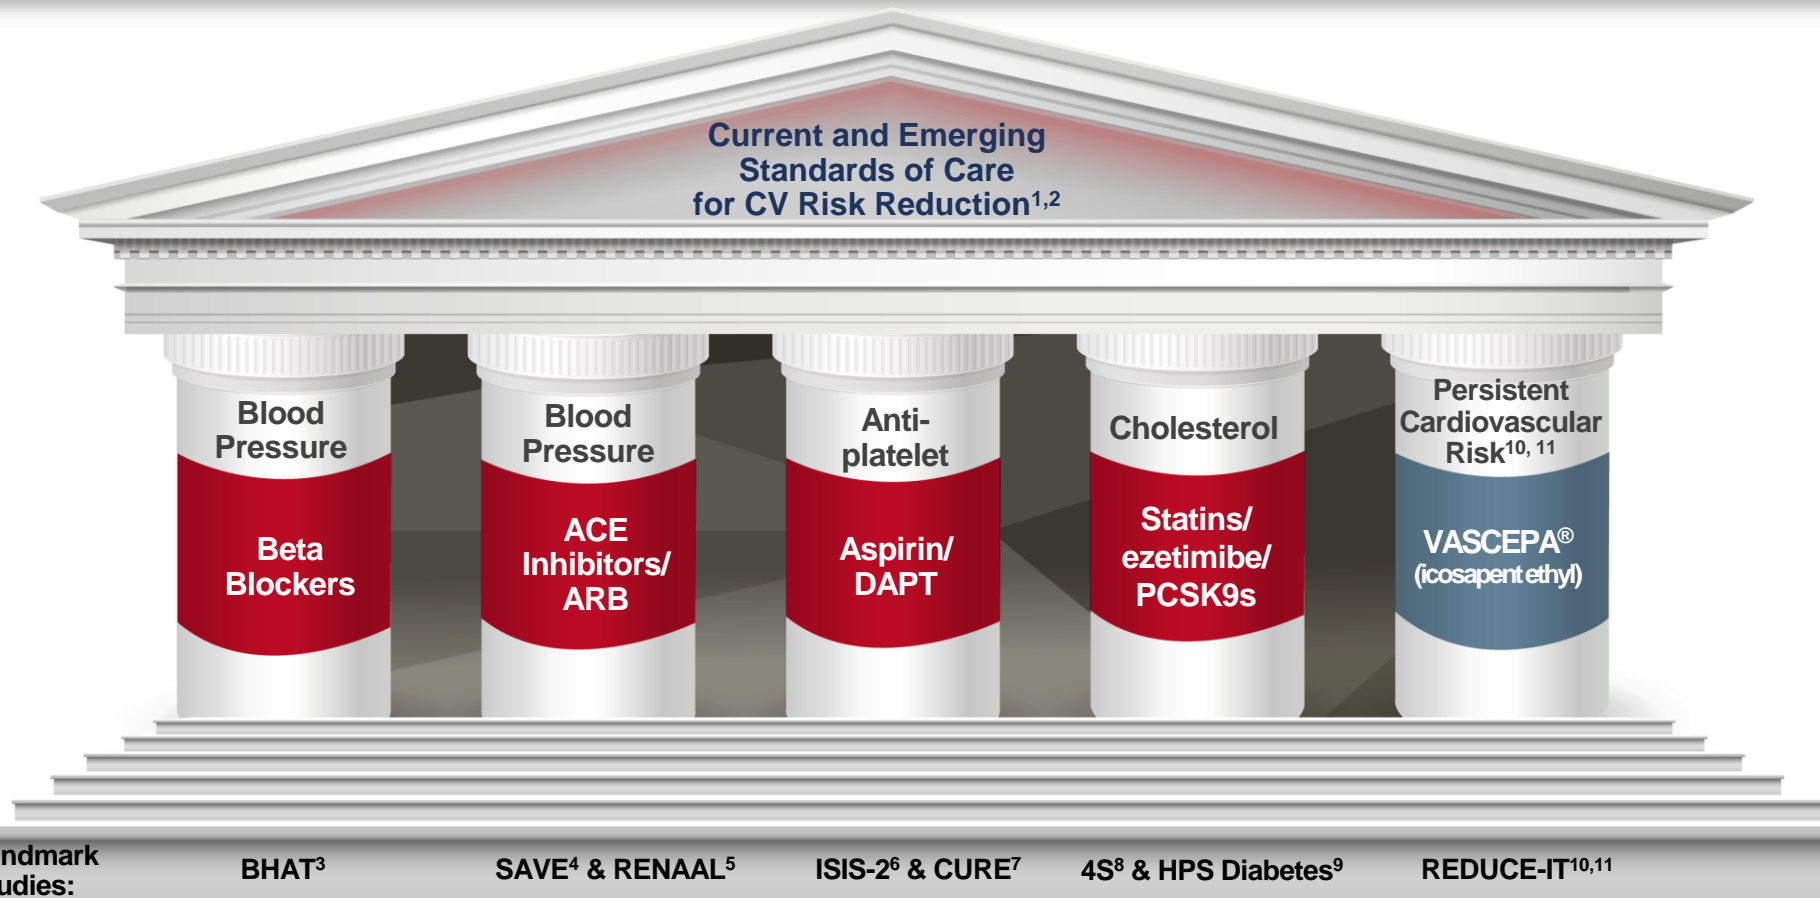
Current and Emerging Standards of Care for CV Risk Reduction$^{1,2}$

Blood Pressure

Beta Blockers

Blood Pressure

ACE Inhibitors/ ARB

Anti-platelet

Aspirin/ DAPT

Cholesterol

Statins/ ezetimibe/ PCSK9s

Persistent Cardiovascular Risk$^{10, 11}$

VASCEPA® (icosapent ethyl)

ndmark udies:

BHAT$^{3}$

SAVE$^{4}$ & RENAAL$^{5}$

ISIS-2$^{6}$ & CURE$^{7}$

4S$^{8}$ & HPS Diabetes$^{9}$

REDUCE-IT$^{10,11}$